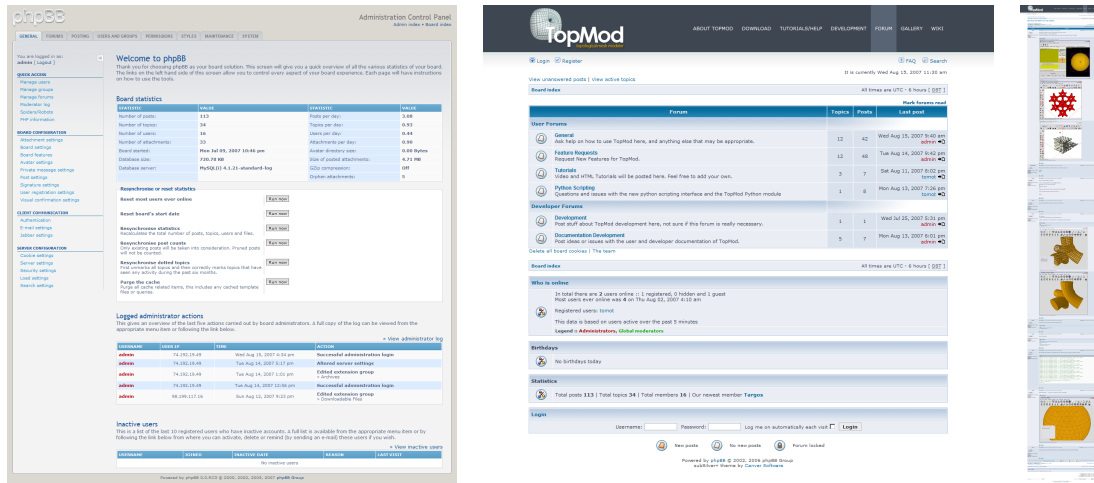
php BB

Administration Control Panel
Admin index • Board index

GENERAL | FORUMS | POSTING | USERS AND GROUPS | PERMISSIONS | STYLES | MAINTENANCE | SYSTEM

You are logged in as: admin [ Logout ]

QUICK ACCESS
Manage users
Manage groups
Manage forums
Moderator log
Spiders/Robots
PHP information

BOARD CONFIGURATION
Attachment settings
Board settings
Board features
Avatar settings
Private message settings
Post settings
Signature settings
User registration settings
Visual confirmation settings

CLIENT COMMUNICATION
Authentication
E-mail settings
Jabber settings

SERVER CONFIGURATION
Cookie settings
Server settings
Security settings
Load settings
Search settings

Welcome to phpBB

Thank you for choosing phpBB as your board solution. This screen will give you a quick overview of all the various statistics of your board. The links on the left hand side of this screen allow you to control every aspect of your board experience. Each page will have instructions on how to use the tools.

Board statistics

| STATISTIC | VALUE | STATISTIC | VALUE |
|---|---|---|---|
| Number of posts: | 113 | Posts per day: | 3.68 |
| Number of topics: | 34 | Topics per day: | 0.91 |
| Number of users: | 16 | Users per day: | 0.44 |
| Number of attachments: | 33 | Attachments per day: | 0.90 |
| Board started: | Mon Jul 09, 2007 10:40 pm | Avatar directory size: | 0.00 Bytes |
| Database size: | 726.78 KB | Size of posted attachments: | 4.71 MB |
| Database server: | MySQL(i) 4.1.21-standard-log | GZip compression: | Off |
| | | Orphan attachments: | 5 |

Resynchronise or reset statistics

Reset most users ever online | Run now
Reset board's start date | Run now
Resynchronise statistics
Recalculates the total number of posts, topics, users and files. | Run now
Resynchronise post counts
Only existing posts will be taken into consideration. Pruned posts will not be counted. | Run now
Resynchronise dotted topics
First unmarks all topics and then correctly marks topics that have seen any activity during the past six months. | Run now
Purge the cache
Purge all cache related items, this includes any cached template files or queries. | Run now

Logged administrator actions

This gives an overview of the last five actions carried out by board administrators. A full copy of the log can be viewed from the appropriate menu item or following the link below.

» View administrator log

| USERNAME | USER IP | TIME | ACTION |
|---|---|---|---|
| admin | 74.192.19.49 | Wed Aug 15, 2007 4:34 pm | Successful administration login |
| admin | 74.192.19.49 | Tue Aug 14, 2007 3:17 pm | Altered server settings |
| admin | 74.192.19.49 | Tue Aug 14, 2007 1:01 pm | Edited extension group » Archives |
| admin | 74.192.19.49 | Tue Aug 14, 2007 12:06 pm | Successful administration login |
| admin | 98.199.117.16 | Sun Aug 12, 2007 9:23 pm | Edited extension group » Downloadable files |

Inactive users

This is a list of the last 10 registered users who have inactive accounts. A full list is available from the appropriate menu item or by following the link below from where you can activate, delete or remind (by sending an e-mail) these users if you wish.

» View inactive users

| USERNAME | JOINED | INACTIVE DATE | REASON | LAST VISIT |
|---|---|---|---|---|
| No inactive users | | | | |

Powered by phpBB 3.0.RC3 © 2000, 2002, 2005, 2007 phpBB Group

TopMod
topological mesh modeler

ABOUT TOPMOD | DOWNLOAD | TUTORIALS/HELP | DEVELOPMENT | FORUM | GALLERY | WIKI

Login | Register | FAQ | Search

It is currently Wed Aug 15, 2007 11:30 am

View unanswered posts | View active topics

Board index | All times are UTC - 6 hours [ DST ]

Mark forums read

| Forum | Topics | Posts | Last post |
|---|---|---|---|
| User Forums | | | |
| General<br>Ask help on how to use TopMod here, and anything else that may be appropriate. | 12 | 42 | Wed Aug 15, 2007 9:40 am<br>admin |
| Feature Requests<br>Request New Features for TopMod. | 12 | 48 | Tue Aug 14, 2007 9:42 pm<br>admin |
| Tutorials<br>Video and HTML Tutorials will be posted here. Feel free to add your own. | 3 | 7 | Sat Aug 11, 2007 8:02 pm<br>tsmolt |
| Python Scripting<br>Questions and issues with the new python scripting interface and the TopMod Python module | 1 | 8 | Mon Aug 13, 2007 7:26 pm<br>tsmolt |
| Developer Forums | | | |
| Development<br>Post stuff about TopMod development here, not sure if this forum is really necessary. | 1 | 1 | Wed Jul 25, 2007 5:31 pm<br>admin |
| Documentation Development<br>Post ideas or issues with the user and developer documentation of TopMod. | 5 | 7 | Mon Aug 13, 2007 8:01 pm<br>admin |

Delete all board cookies | The team

Board index | All times are UTC - 6 hours [ DST ]

Who is online

In total there are 3 users online :: 1 registered, 0 hidden and 1 guest
Most users ever online was 6 on Thu Aug 02, 2007 4:10 am

Registered users: tsmolt

This data is based on users active over the past 5 minutes

Legend :: Administrators, Global moderators

Birthdays

No birthdays today

Statistics

Total posts 113 | Total topics 34 | Total members 16 | Our newest member Targos

Login

Username: Password: Log me on automatically each visit Login

New posts | No new posts | Forum locked

Powered by phpBB © 2000, 2002, 2005, 2007 phpBB Group
subSilver+ theme by Canver Software